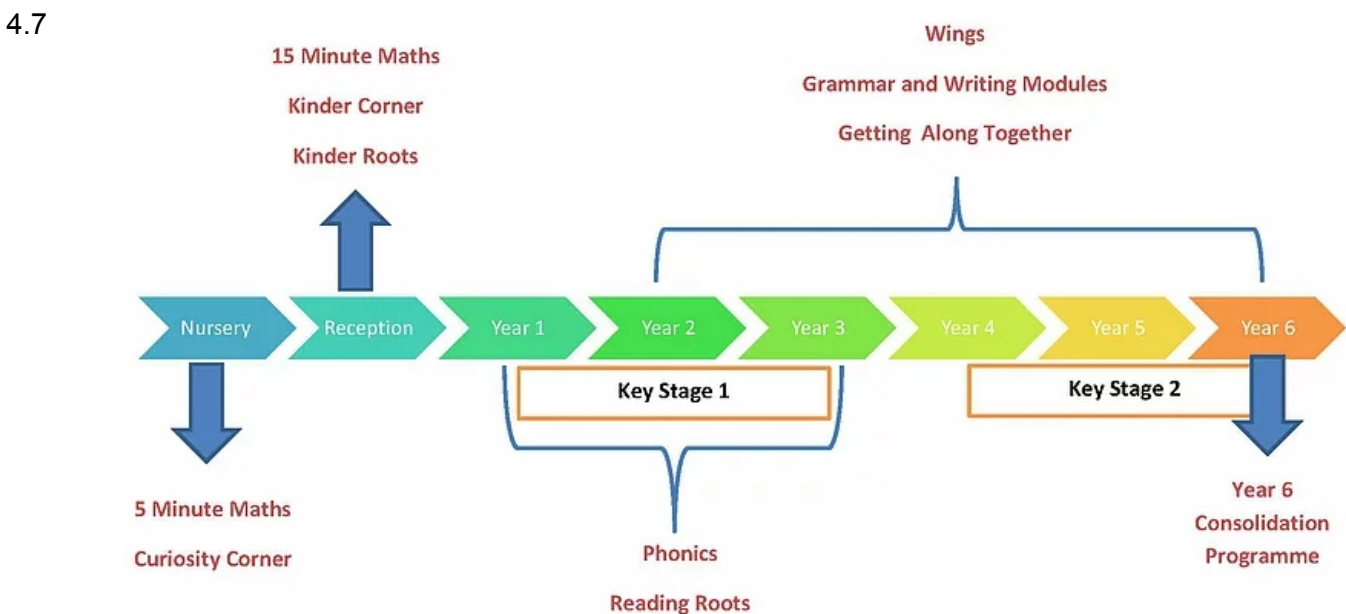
4.7

15 Minute Maths
Kinder Corner
Kinder Roots

Wings
Grammar and Writing Modules
Getting Along Together

Nursery
Reception
Year 1
Year 2
Year 3
Year 4
Year 5
Year 6

Key Stage 1
Key Stage 2

5 Minute Maths
Curiosity Corner

Phonics
Reading Roots

Year 6
Consolidation
Programme